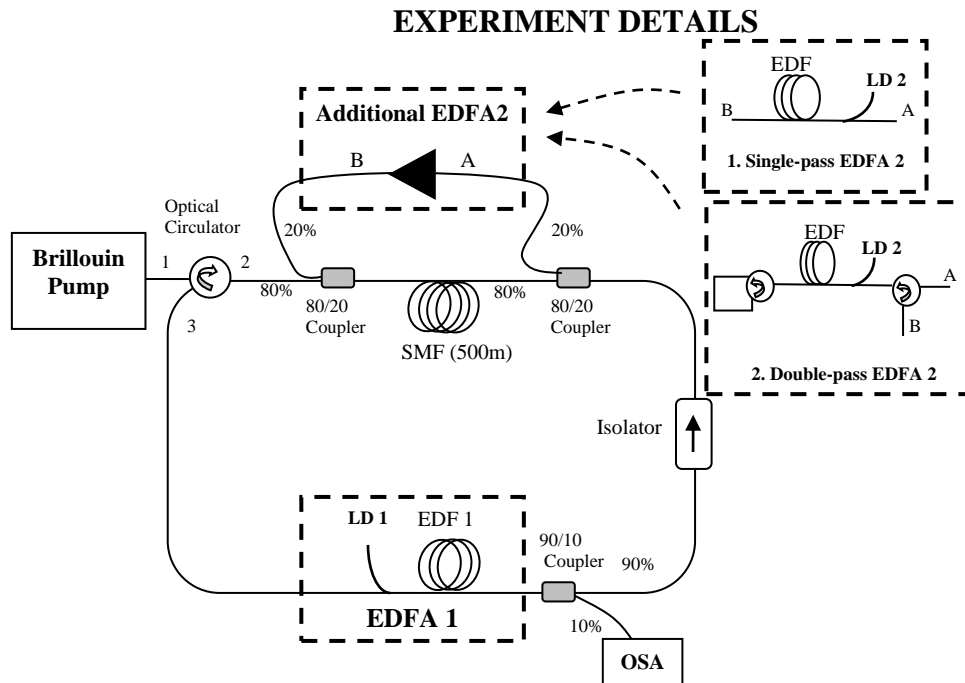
EXPERIMENT DETAILS

EDF
LD 2
B
A
1. Single-pass EDFA 2

Additional EDFA2
B
A

Optical Circulator
20%
20%

Brillouin Pump
1
2
3
80%
80/20 Coupler
SMF (500m)
80%
80/20 Coupler

EDF
LD 2
A
B
2. Double-pass EDFA 2

Isolator

LD 1
EDF 1
90/10 Coupler
90%
EDFA 1
10%
OSA